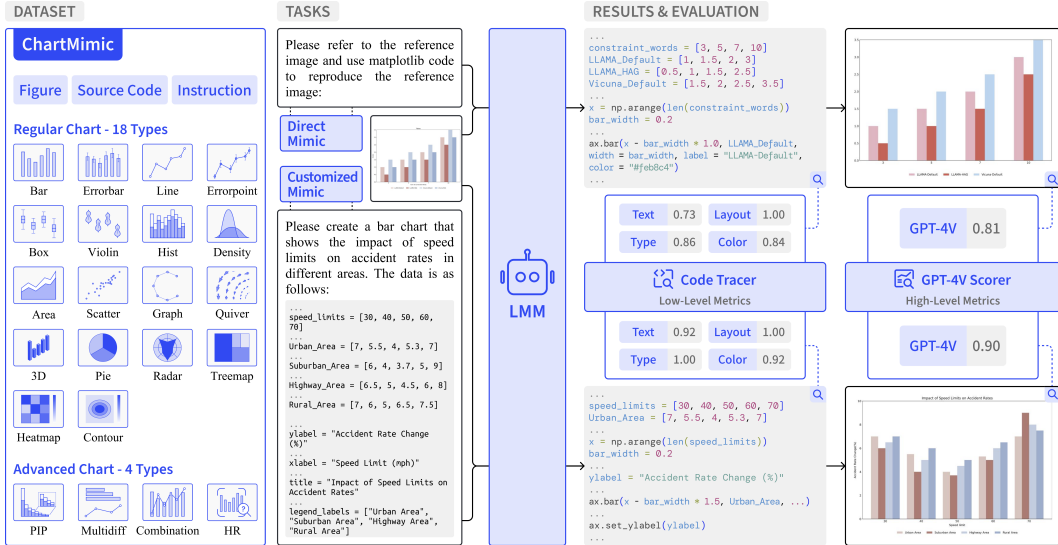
DATASET

ChartMimic

Figure Source Code Instruction

Regular Chart - 18 Types

Bar Errorbar Line Errorpoint

Box Violin Hist Density

Area Scatter Graph Quiver

3D Pie Radar Treemap

Heatmap Contour

Advanced Chart - 4 Types

PIP Multidiff Combination HR

TASKS

Please refer to the reference image and use matplotlib code to reproduce the reference image:

Direct Mimic

Customized Mimic

Please create a bar chart that shows the impact of speed limits on accident rates in different areas. The data is as follows:

...
speed_limits = [30, 40, 50, 60, 70]
...
Urban_Area = [7, 5.5, 4, 5.3, 7]
...
Suburban_Area = [6, 4, 3.7, 5, 9]
...
Highway_Area = [6.5, 5, 4.5, 6, 8]
...
Rural_Area = [7, 6, 5, 6.5, 7.5]
...
ylabel = "Accident Rate Change (%)"
...
xlabel = "Speed Limit (mph)"
...
title = "Impact of Speed Limits on Accident Rates"
...
legend_labels = ["Urban Area", "Suburban Area", "Highway Area", "Rural Area"]

LMM

RESULTS & EVALUATION

...
constraint_words = [3, 5, 7, 10]
LLAMA_Default = [1, 1.5, 2, 3]
LLAMA_HAG = [0.5, 1, 1.5, 2.5]
Vicuna_Default = [1.5, 2, 2.5, 3.5]
...
x = np.arange(len(constraint_words))
bar_width = 0.2
...
ax.bar(x - bar_width * 1.0, LLAMA_Default, width = bar_width, label = "LLAMA-Default", color = "#feb8c4")
...

| Text | 0.73 | Layout | 1.00 |
|---|---|---|---|
| Type | 0.86 | Color | 0.84 |

Code Tracer
Low-Level Metrics

| Text | 0.92 | Layout | 1.00 |
|---|---|---|---|
| Type | 1.00 | Color | 0.92 |

GPT-4V 0.81

GPT-4V Scorer
High-Level Metrics

GPT-4V 0.90

...
speed_limits = [30, 40, 50, 60, 70]
Urban_Area = [7, 5.5, 4, 5.3, 7]
...
x = np.arange(len(speed_limits))
bar_width = 0.2
...
ylabel = "Accident Rate Change (%)"
...
ax.bar(x - bar_width * 1.5, Urban_Area, ...)
...
ax.set_ylabel(ylabel)
...

Impact of Speed Limits on Accident Rates